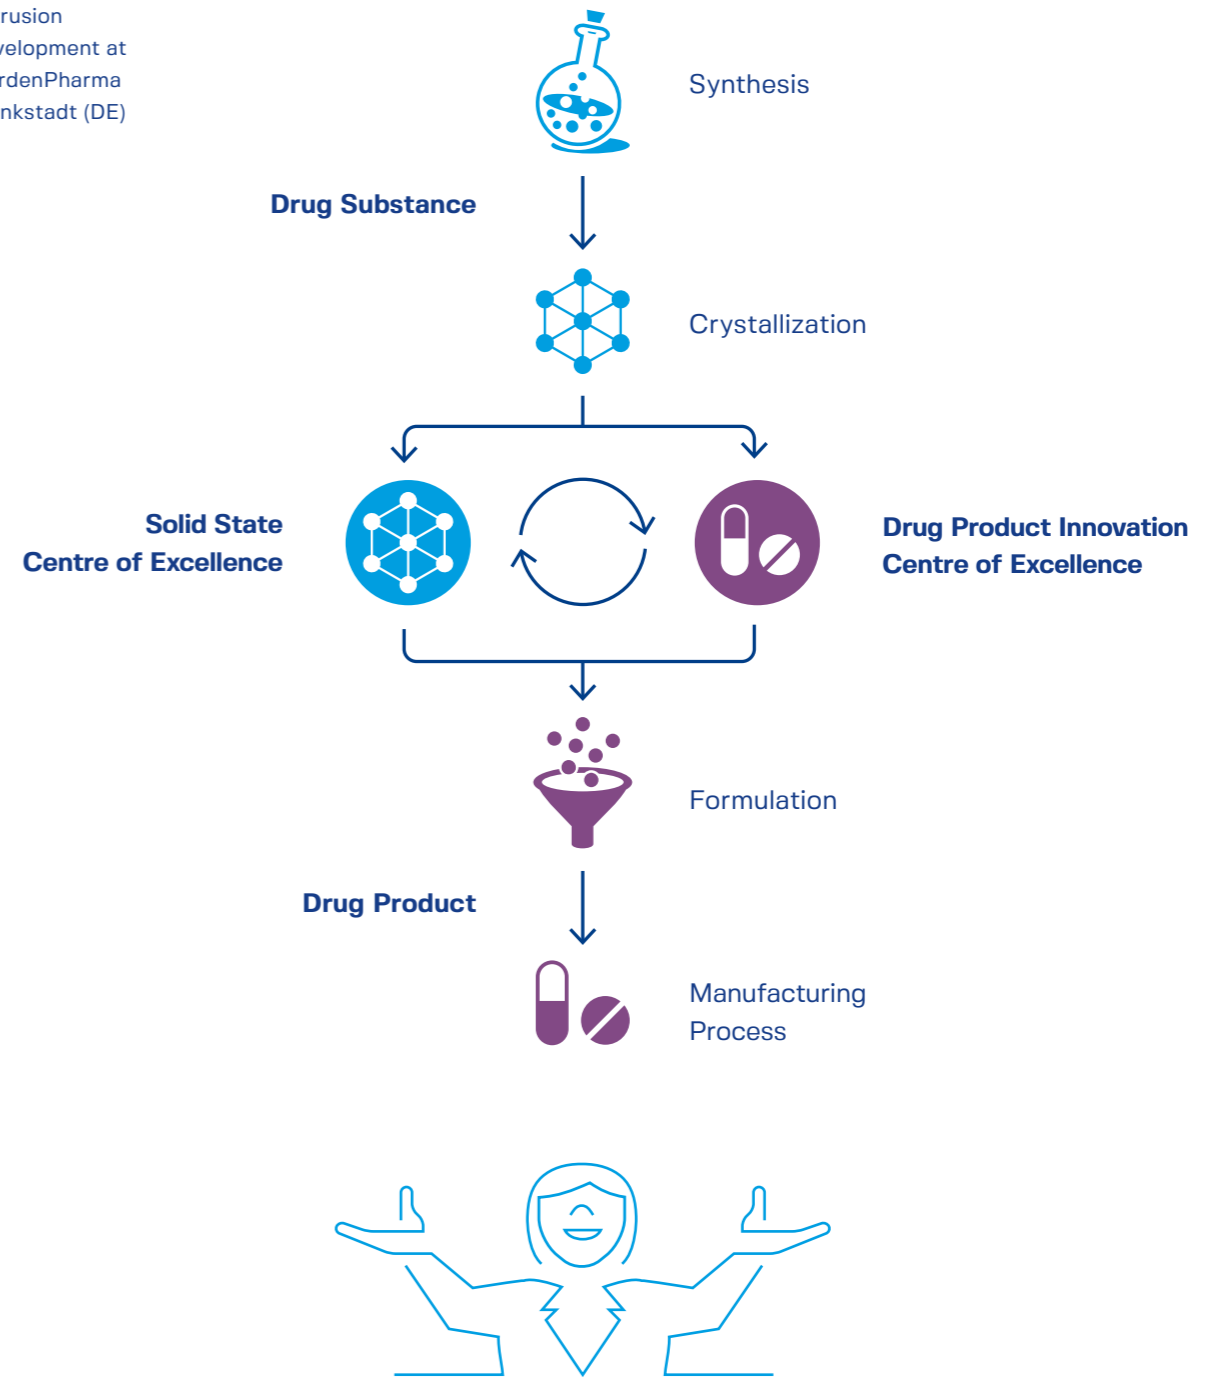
rusion
velopment at
rdenPharma
nkstadt (DE)

Synthesis

Drug Substance

Crystallization

Solid State
Centre of Excellence

Drug Product Innovation
Centre of Excellence

Formulation

Drug Product

Manufacturing
Process